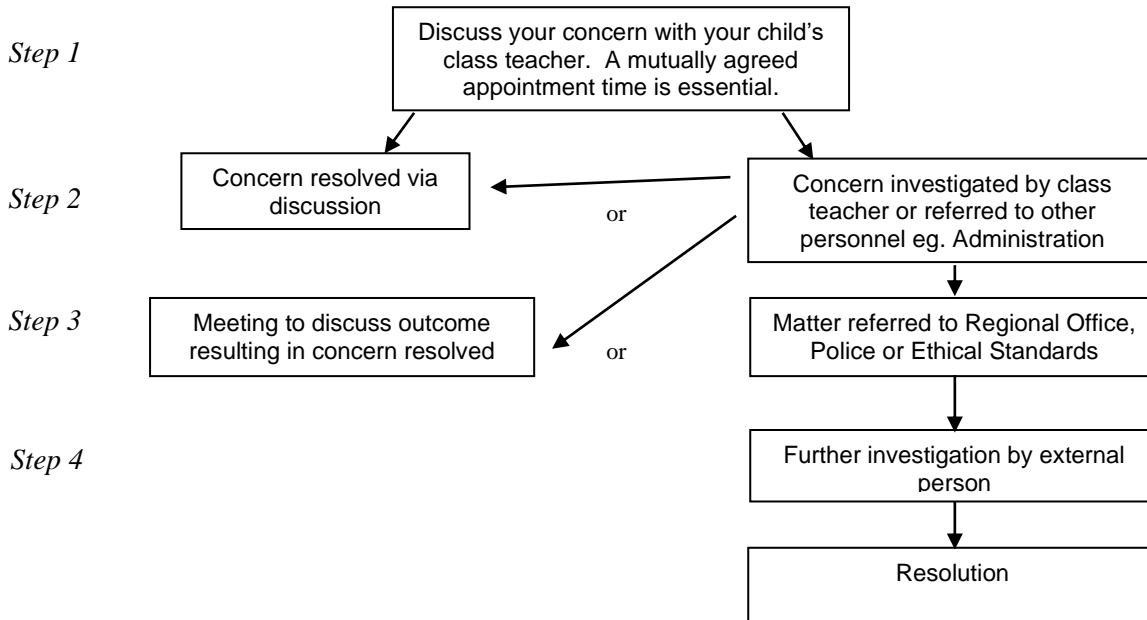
Step 1

Discuss your concern with your child's class teacher. A mutually agreed appointment time is essential.

Step 2

Concern resolved via discussion

or

Concern investigated by class teacher or referred to other personnel eg. Administration

Step 3

Meeting to discuss outcome resulting in concern resolved

or

Matter referred to Regional Office, Police or Ethical Standards

Step 4

Further investigation by external person

Resolution